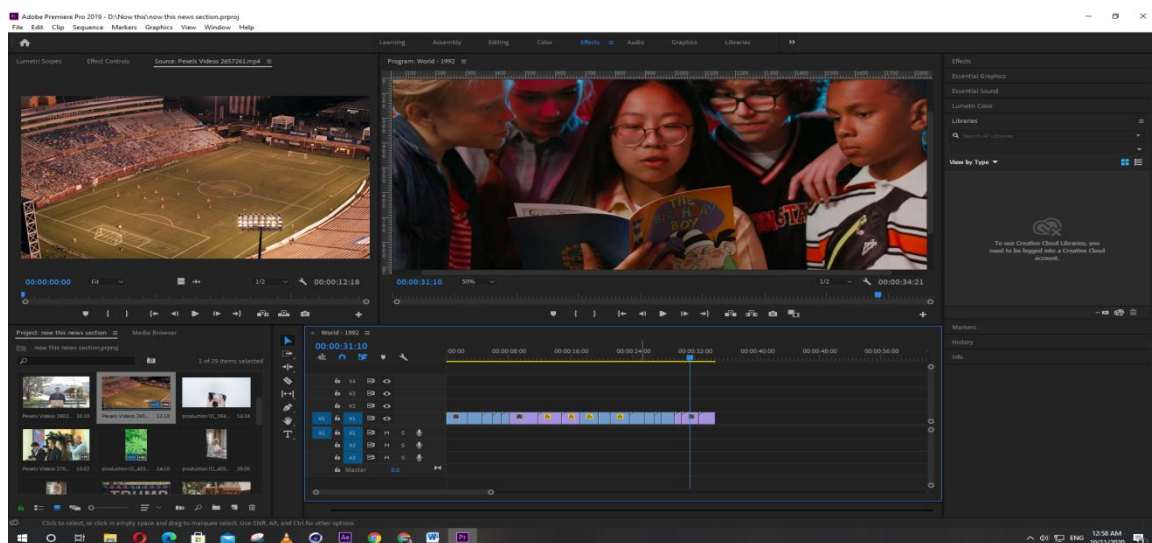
Adobe Premiere Pro 2019 - D:\Now this\now this news section.prproj
File Edit Clip Sequence Markers Graphics View Window Help

Learning Assembly Editing Color Effects Audio Graphics Libraries »

Lumetri Scopes Effect Controls Source: Pexels Videos 2657261.mp4

Program: World - 1992

00:00:00:00 Fit 1/2 00:00:12:18

00:00:31:10 50% 1/2 00:00:34:21

Effects
Essential Graphics
Essential Sound
Lumetri Color
Libraries
Search All Libraries
View by Type
To use Creative Cloud Libraries, you need to be logged into a Creative Cloud account.

Markers
History
Info

Project: now this news section Media Browser
now this news section.prproj
1 of 29 items selected
Pexels Videos 2903... 33:10
Pexels Videos 265... 12:18
production ID_394... 14:16
Pexels Videos 270... 10:03
production ID_403... 14:16
production ID_403... 39:06

World - 1992
00:00:31:10
:00:00 00:00:08:00 00:00:16:00 00:00:24:00 00:00:32:00 00:00:40:00 00:00:48:00 00:00:56:00
V3
V2
V1
A1
A2
A3
Master 0.0

Click to select, or click in empty space and drag to marquee select. Use Shift, Alt, and Ctrl for other options.

ENG 12:58 AM 10/11/2020